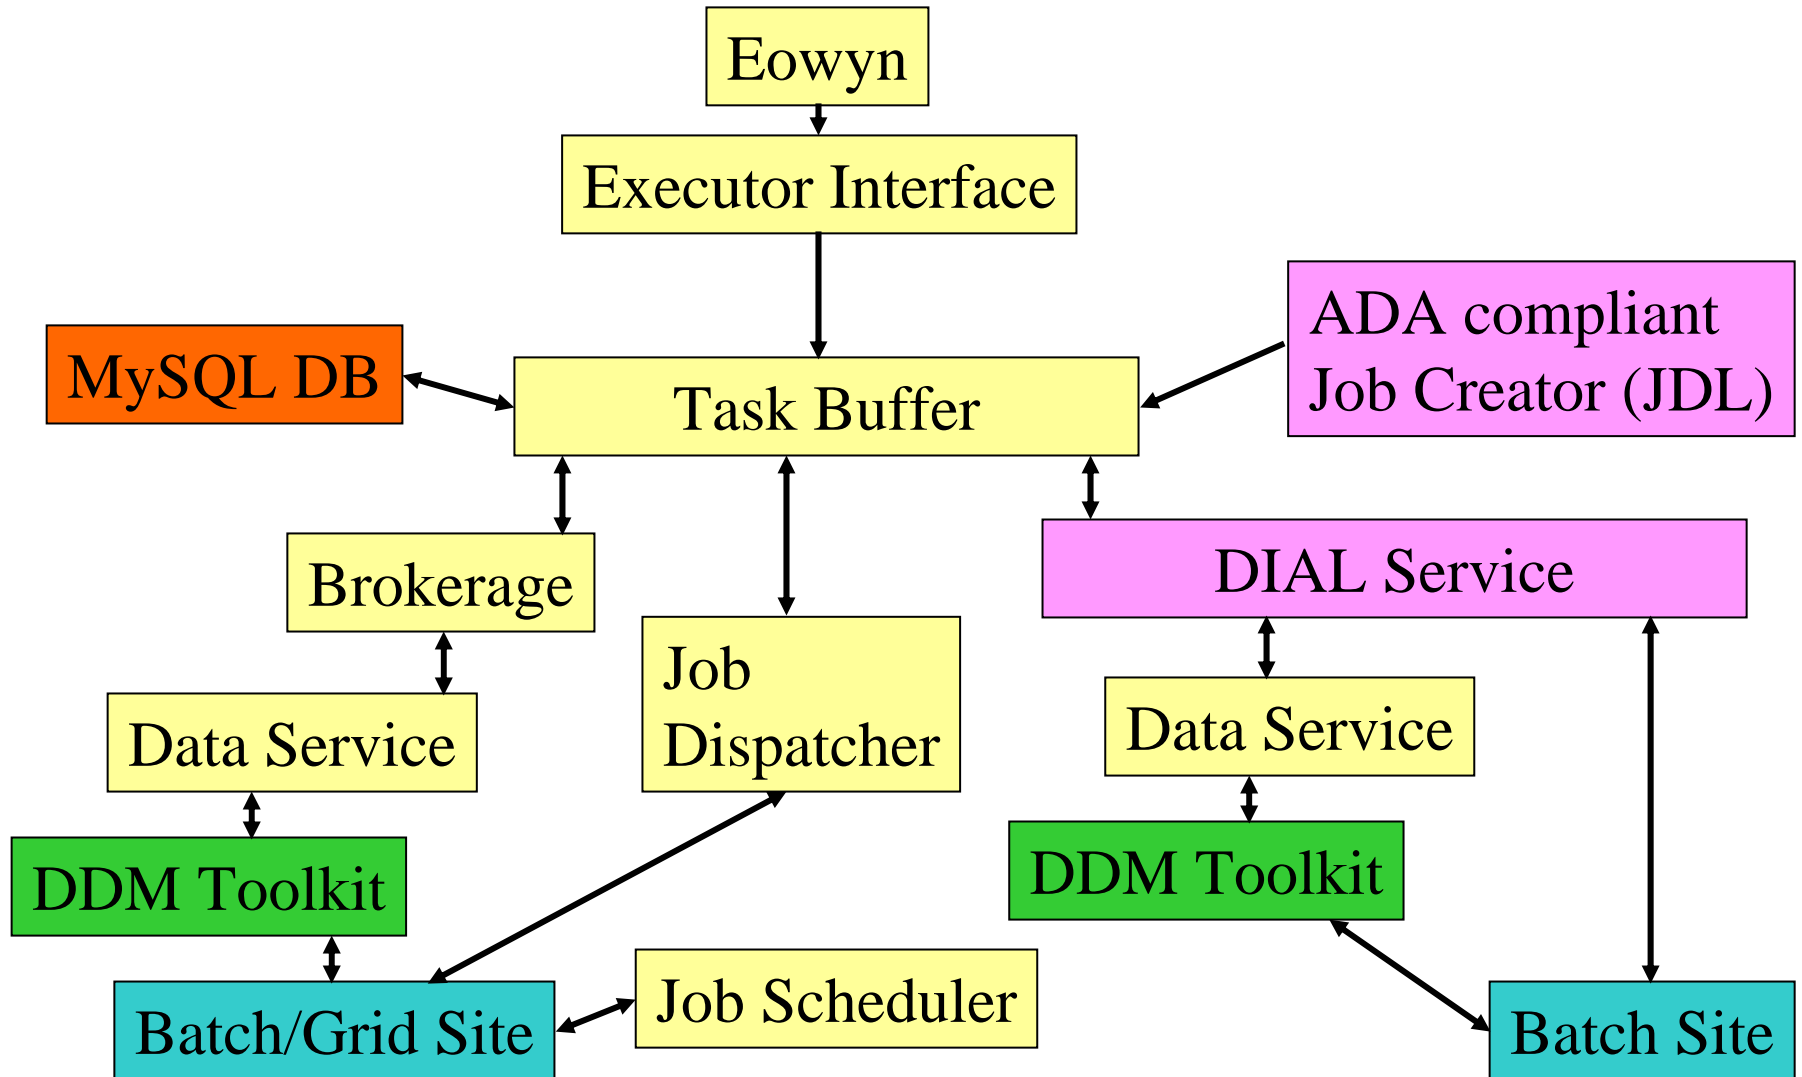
Eowyn

Executor Interface

MySQL DB

Task Buffer

ADA compliant Job Creator (JDL)

Brokerage

Job Dispatcher

DIAL Service

Data Service

Data Service

DDM Toolkit

DDM Toolkit

Batch/Grid Site

Job Scheduler

Batch Site